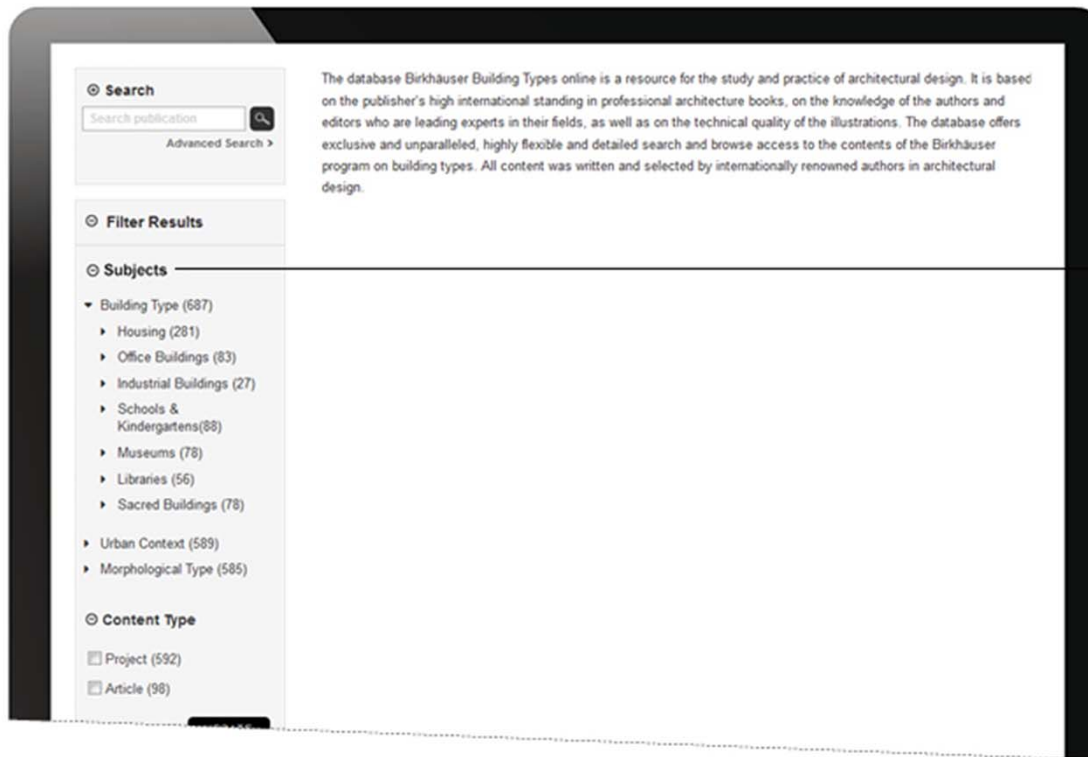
⊙ Search

Search publication

Advanced Search >

⊝ Filter Results

⊝ Subjects

Building Type (687)

Housing (281)

Office Buildings (83)

Industrial Buildings (27)

Schools & Kindergartens(88)

Museums (78)

Libraries (56)

Sacred Buildings (78)

Urban Context (589)

Morphological Type (585)

⊝ Content Type

Project (592)

Article (98)

The database Birkhäuser Building Types online is a resource for the study and practice of architectural design. It is based on the publisher's high international standing in professional architecture books, on the knowledge of the authors and editors who are leading experts in their fields, as well as on the technical quality of the illustrations. The database offers exclusive and unparalleled, highly flexible and detailed search and browse access to the contents of the Birkhäuser program on building types. All content was written and selected by internationally renowned authors in architectural design.